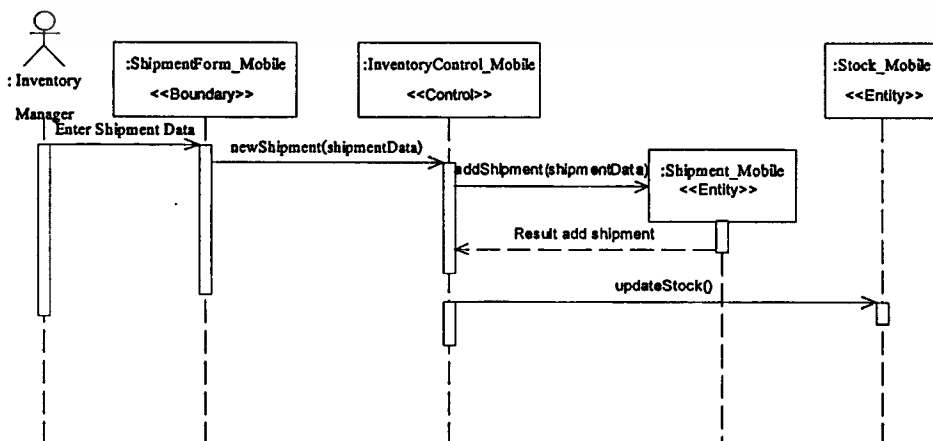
: Inventory Manager

:ShipmentForm_Mobile
<<Boundary>>

:InventoryControl_Mobile
<<Control>>

:Stock_Mobile
<<Entity>>

Enter Shipment Data

newShipment(shipmentData)

addShipment(shipmentData)

:Shipment_Mobile
<<Entity>>

Result add shipment

updateStock()